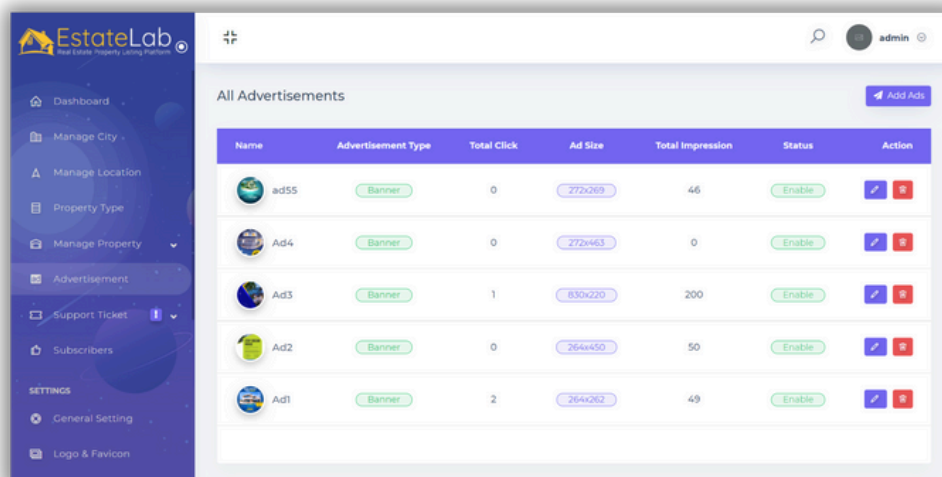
EstateLab
Real Estate Property Listing Platform

Dashboard
Manage City
Manage Location
Property Type
Manage Property
Advertisement
Support Ticket 1
Subscribers
SETTINGS
General Setting
Logo & Favicon

admin

All Advertisements

Add Ads

| Name | Advertisement Type | Total Click | Ad Size | Total Impression | Status | Action |
|---|---|---|---|---|---|---|
| ad55 | Banner | 0 | 272x269 | 46 | Enable | |
| Ad4 | Banner | 0 | 272x463 | 0 | Enable | |
| Ad3 | Banner | 1 | 830x220 | 200 | Enable | |
| Ad2 | Banner | 0 | 264x450 | 50 | Enable | |
| Ad1 | Banner | 2 | 264x262 | 49 | Enable | |